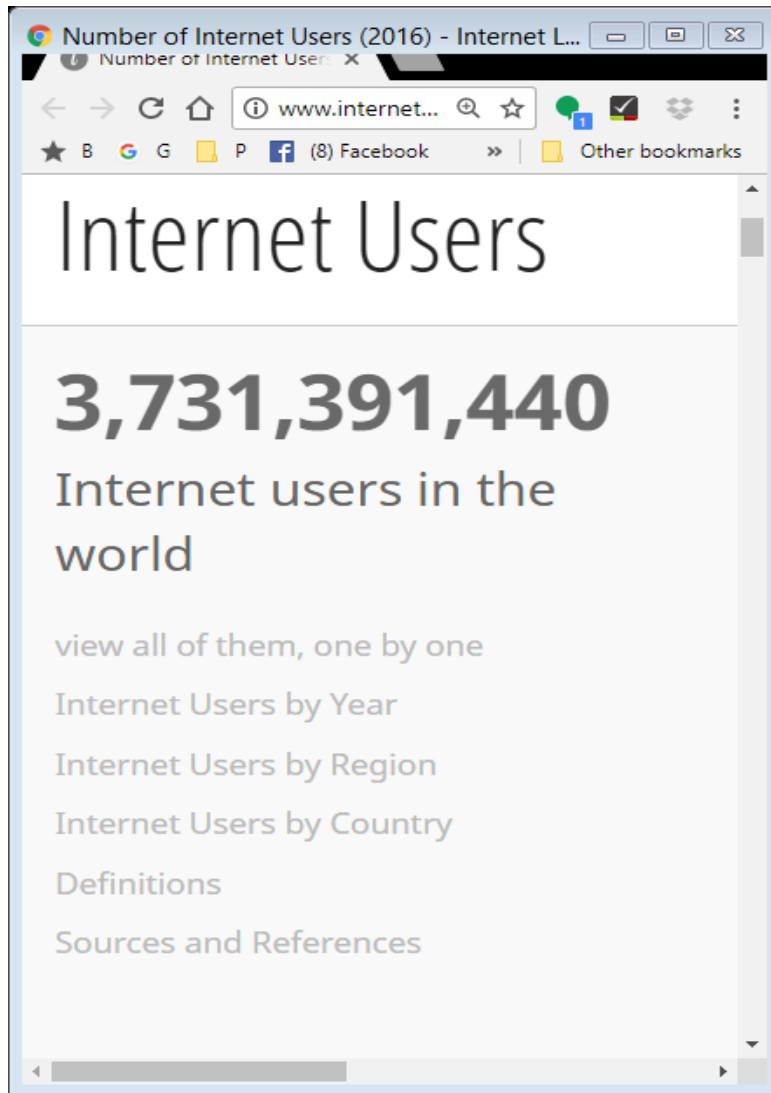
Number of Internet Users (2016) - Internet L...
Number of Internet Users
www.internet...
1
B G P (8) Facebook » Other bookmarks

Internet Users

3,731,391,440

Internet users in the world

view all of them, one by one

Internet Users by Year

Internet Users by Region

Internet Users by Country

Definitions

Sources and References